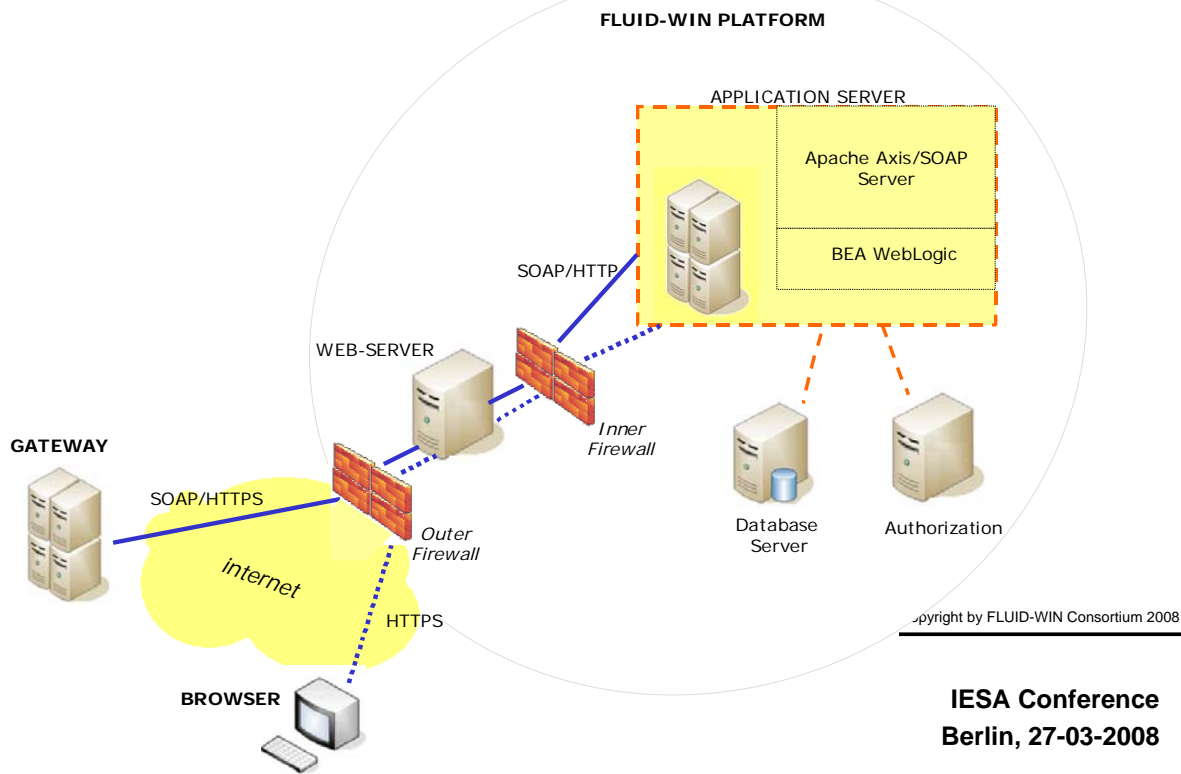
FLUID-WIN PLATFORM

APPLICATION SERVER

Apache Axis/SOAP Server

BEA WebLogic

SOAP/HTTP

WEB-SERVER

Inner Firewall

Database Server

Authorization

GATEWAY

SOAP/HTTPS

Outer Firewall

internet

HTTPS

BROWSER

opyright by FLUID-WIN Consortium 2008

IESA Conference
Berlin, 27-03-2008